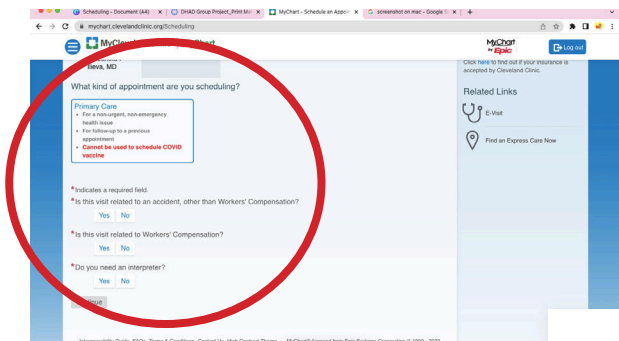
Scheduling - Document (A4) | DHAD Group Project_Print Mo | MyChart - Schedule an Appoi | screenshot on mac - Google S

mychart.clevelandclinic.org/Scheduling

MyClev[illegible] MyChart

MyChart by Epic

Log out

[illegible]lieva, MD

What kind of appointment are you scheduling?

Primary Care
• For a non-urgent, non-emergency health issue
• For follow-up to a previous appointment
• Cannot be used to schedule COVID vaccine

Click here to find out if your insurance is accepted by Cleveland Clinic.

Related Links

E-Visit

Find an Express Care Now

*Indicates a required field.

*Is this visit related to an accident, other than Workers' Compensation?
Yes No

*Is this visit related to Workers' Compensation?
Yes No

*Do you need an interpreter?
Yes No

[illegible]tinue

Interoperability Guide FAQs Terms & Conditions Contact Us High Contrast Theme MyChart® licensed from Epic Systems Corporation © 1999 - 2022